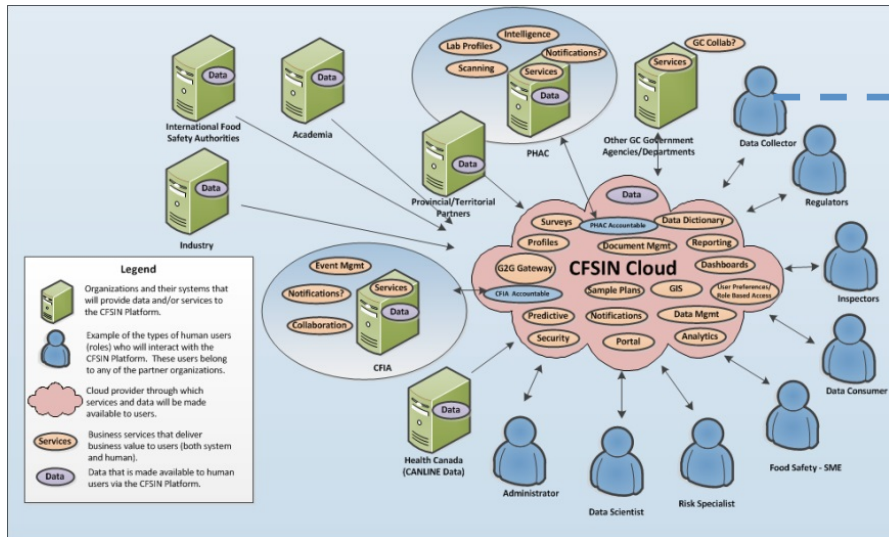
Data
International Food Safety Authorities

Data
Academia

Intelligence
Lab Profiles
Notifications?
Scanning
Services
Data
PHAC

GC Collab?
Services
Other GC Government Agencies/Departments

Data Collector

Data
Provincial/Territorial Partners

Data
Industry

Regulators

Data
Surveys
PHAC Accountable
Data Dictionary
Profiles
Document Mgmt
Reporting
G2G Gateway
CFSIN Cloud
Dashboards
CFIA Accountable
Sample Plans
GIS
User Preferences/ Role Based Access
Predictive
Notifications
Data Mgmt
Security
Portal
Analytics

Inspectors

Legend
Organizations and their systems that will provide data and/or services to the CFSIN Platform.
Example of the types of human users (roles) who will interact with the CFSIN Platform. These users belong to any of the partner organizations.
Cloud provider through which services and data will be made available to users.
Services
Business services that deliver business value to users (both system and human).
Data
Data that is made available to human users via the CFSIN Platform.

Event Mgmt
Notifications?
Services
Collaboration
Data
CFIA

Data
Health Canada (CANLINE Data)

Data Consumer

Food Safety - SME

Administrator

Data Scientist

Risk Specialist